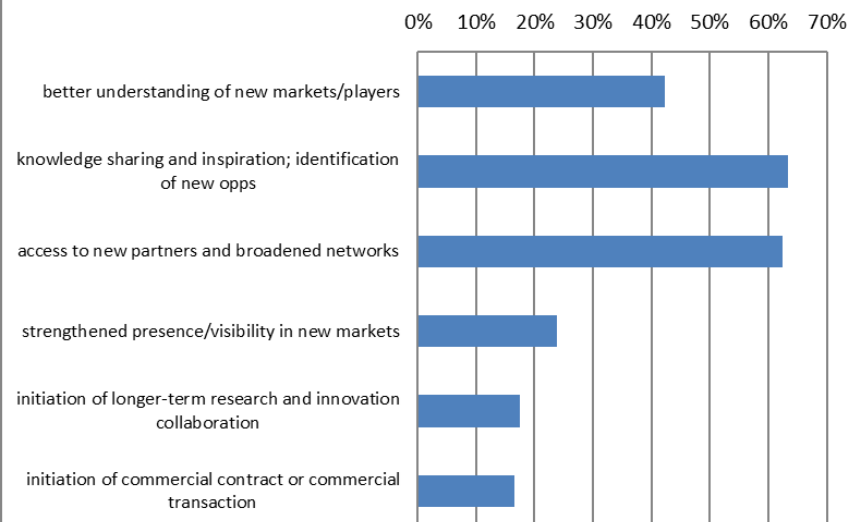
0% 10% 20% 30% 40% 50% 60% 70%

better understanding of new markets/players

knowledge sharing and inspiration; identification of new opps

access to new partners and broadened networks

strengthened presence/visibility in new markets

initiation of longer-term research and innovation collaboration

initiation of commercial contract or commercial transaction